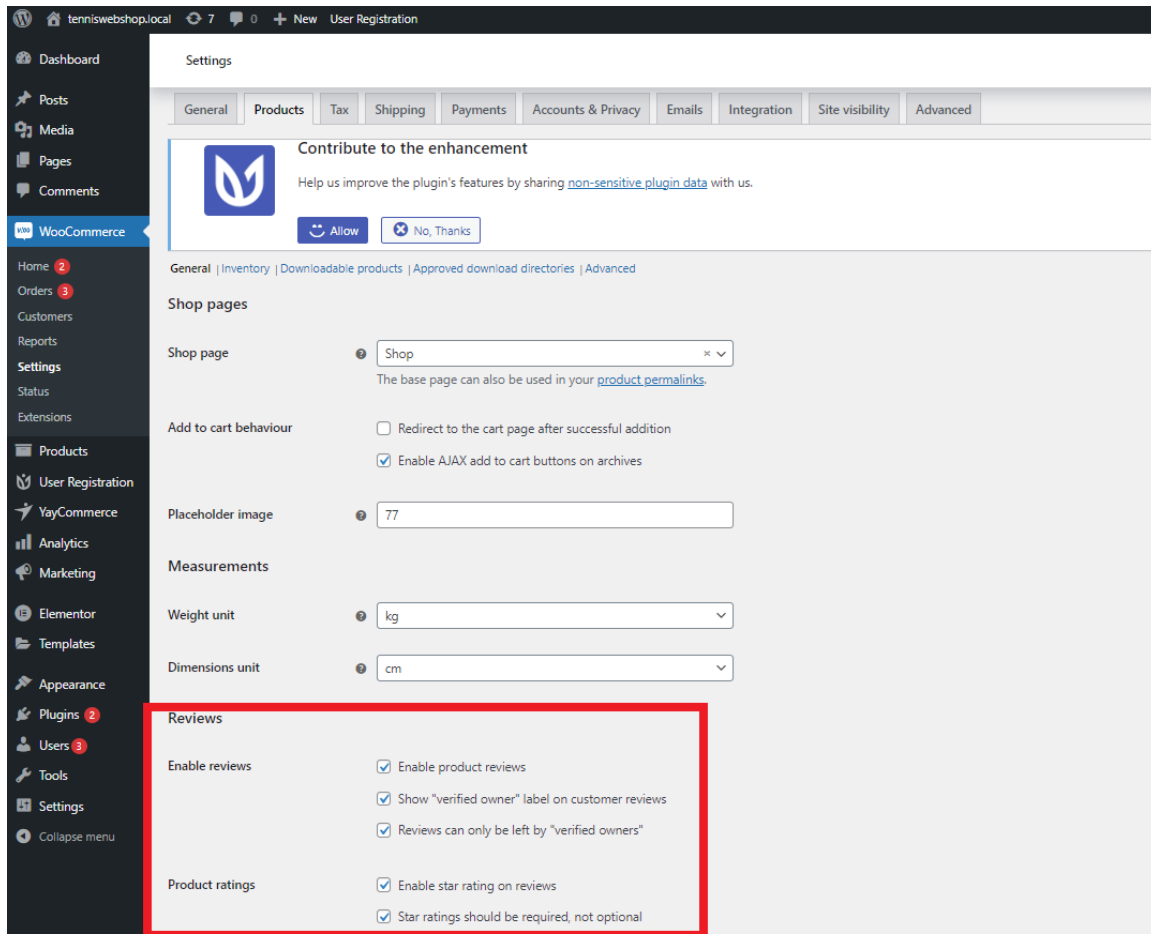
tenniswebshop.local 7 0 New User Registration

Dashboard
Posts
Media
Pages
Comments
WooCommerce
Home 2
Orders 3
Customers
Reports
Settings
Status
Extensions
Products
User Registration
YayCommerce
Analytics
Marketing
Elementor
Templates
Appearance
Plugins 2
Users 3
Tools
Settings
Collapse menu

Settings

General | Products | Tax | Shipping | Payments | Accounts & Privacy | Emails | Integration | Site visibility | Advanced

Contribute to the enhancement

Help us improve the plugin's features by sharing non-sensitive plugin data with us.

Allow
No, Thanks

General | Inventory | Downloadable products | Approved download directories | Advanced

Shop pages

Shop page
Shop
The base page can also be used in your product permalinks.

Add to cart behaviour
Redirect to the cart page after successful addition
Enable AJAX add to cart buttons on archives

Placeholder image
77

Measurements

Weight unit
kg

Dimensions unit
cm

Reviews

Enable reviews
Enable product reviews
Show "verified owner" label on customer reviews
Reviews can only be left by "verified owners"

Product ratings
Enable star rating on reviews
Star ratings should be required, not optional